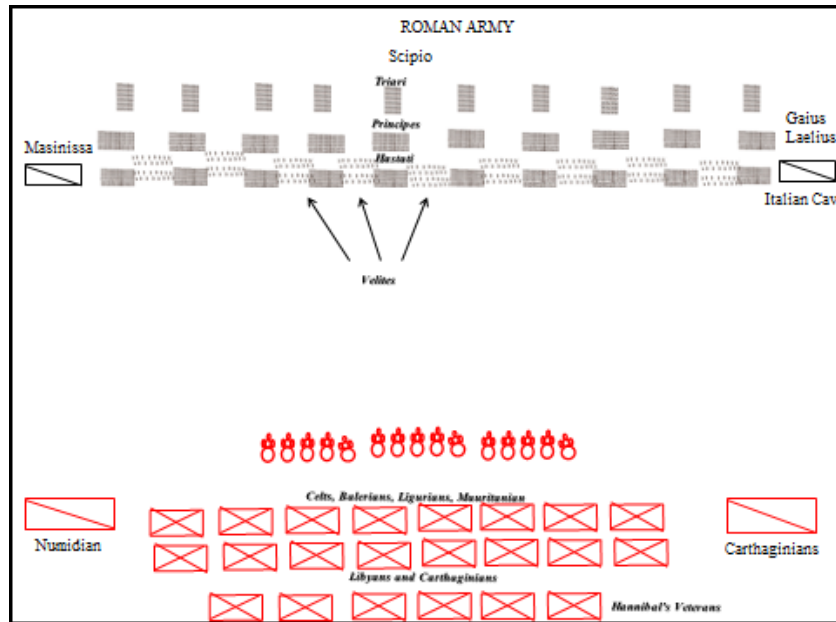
ROMAN ARMY

Scipio

Triari

Principes

Hastati

Masinissa

Gaius Laelius

Italian Cav

Velites

Celts, Balerians, Ligurians, Mauritanian

Numidian

Carthaginians

Libyans and Carthaginians

Hannibal's Veterans